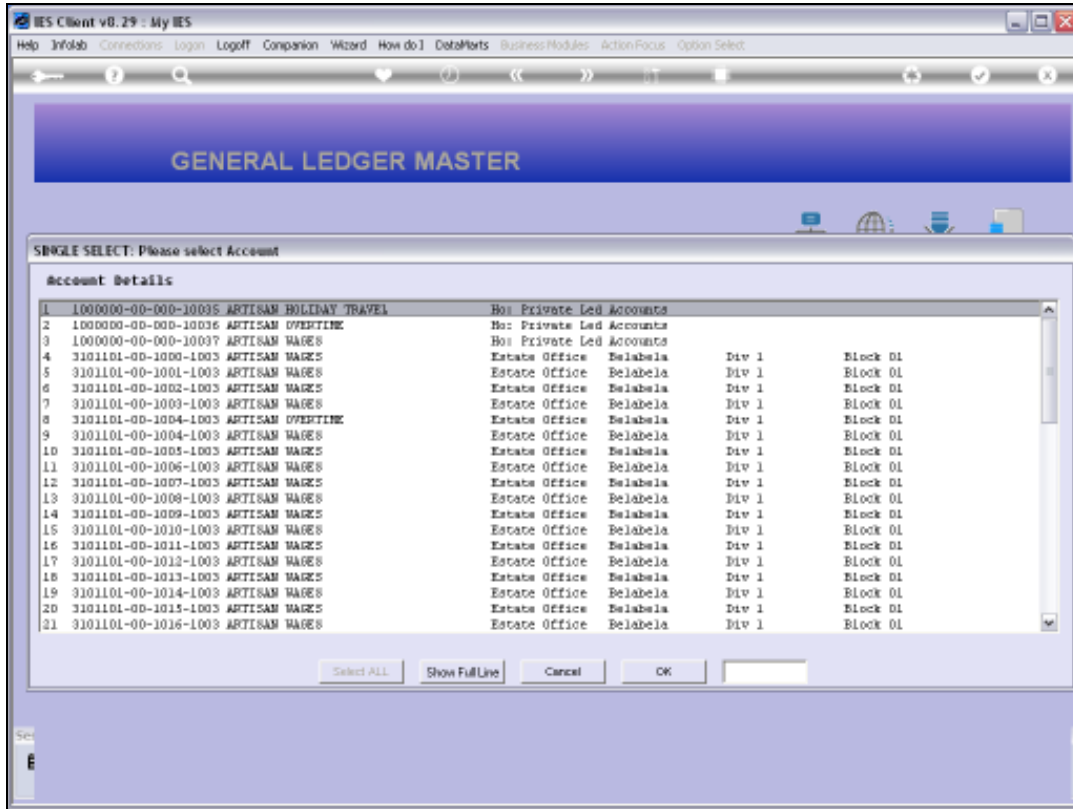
IES Client v8.29 : My IES

Help Infolab Connections Logon Logoff Companion Wizard How do I DataMarts Business Modules Action Focus Option Select

GENERAL LEDGER MASTER

SINGLE SELECT: Please select Account

Account Details

| | | | | | |
|---|---|---|---|---|---|
| 1 | 1000000-00-000-10035 ARTISAN HOLIDAY TRAVEL | Ho: Private Led Accounts | | | |
| 2 | 1000000-00-000-10036 ARTISAN OVERTIME | Ho: Private Led Accounts | | | |
| 3 | 1000000-00-000-10037 ARTISAN WAGES | Ho: Private Led Accounts | | | |
| 4 | 3101101-00-1000-1003 ARTISAN WAGES | Estate Office | Belabela | Div 1 | Block 01 |
| 5 | 3101101-00-1001-1003 ARTISAN WAGES | Estate Office | Belabela | Div 1 | Block 01 |
| 6 | 3101101-00-1002-1003 ARTISAN WAGES | Estate Office | Belabela | Div 1 | Block 01 |
| 7 | 3101101-00-1003-1003 ARTISAN WAGES | Estate Office | Belabela | Div 1 | Block 01 |
| 8 | 3101101-00-1004-1003 ARTISAN OVERTIME | Estate Office | Belabela | Div 1 | Block 01 |
| 9 | 3101101-00-1004-1003 ARTISAN WAGES | Estate Office | Belabela | Div 1 | Block 01 |
| 10 | 3101101-00-1005-1003 ARTISAN WAGES | Estate Office | Belabela | Div 1 | Block 01 |
| 11 | 3101101-00-1006-1003 ARTISAN WAGES | Estate Office | Belabela | Div 1 | Block 01 |
| 12 | 3101101-00-1007-1003 ARTISAN WAGES | Estate Office | Belabela | Div 1 | Block 01 |
| 13 | 3101101-00-1008-1003 ARTISAN WAGES | Estate Office | Belabela | Div 1 | Block 01 |
| 14 | 3101101-00-1009-1003 ARTISAN WAGES | Estate Office | Belabela | Div 1 | Block 01 |
| 15 | 3101101-00-1010-1003 ARTISAN WAGES | Estate Office | Belabela | Div 1 | Block 01 |
| 16 | 3101101-00-1011-1003 ARTISAN WAGES | Estate Office | Belabela | Div 1 | Block 01 |
| 17 | 3101101-00-1012-1003 ARTISAN WAGES | Estate Office | Belabela | Div 1 | Block 01 |
| 18 | 3101101-00-1013-1003 ARTISAN WAGES | Estate Office | Belabela | Div 1 | Block 01 |
| 19 | 3101101-00-1014-1003 ARTISAN WAGES | Estate Office | Belabela | Div 1 | Block 01 |
| 20 | 3101101-00-1015-1003 ARTISAN WAGES | Estate Office | Belabela | Div 1 | Block 01 |
| 21 | 3101101-00-1016-1003 ARTISAN WAGES | Estate Office | Belabela | Div 1 | Block 01 |

Select ALL | Show Full Line | Cancel | OK

Se
E